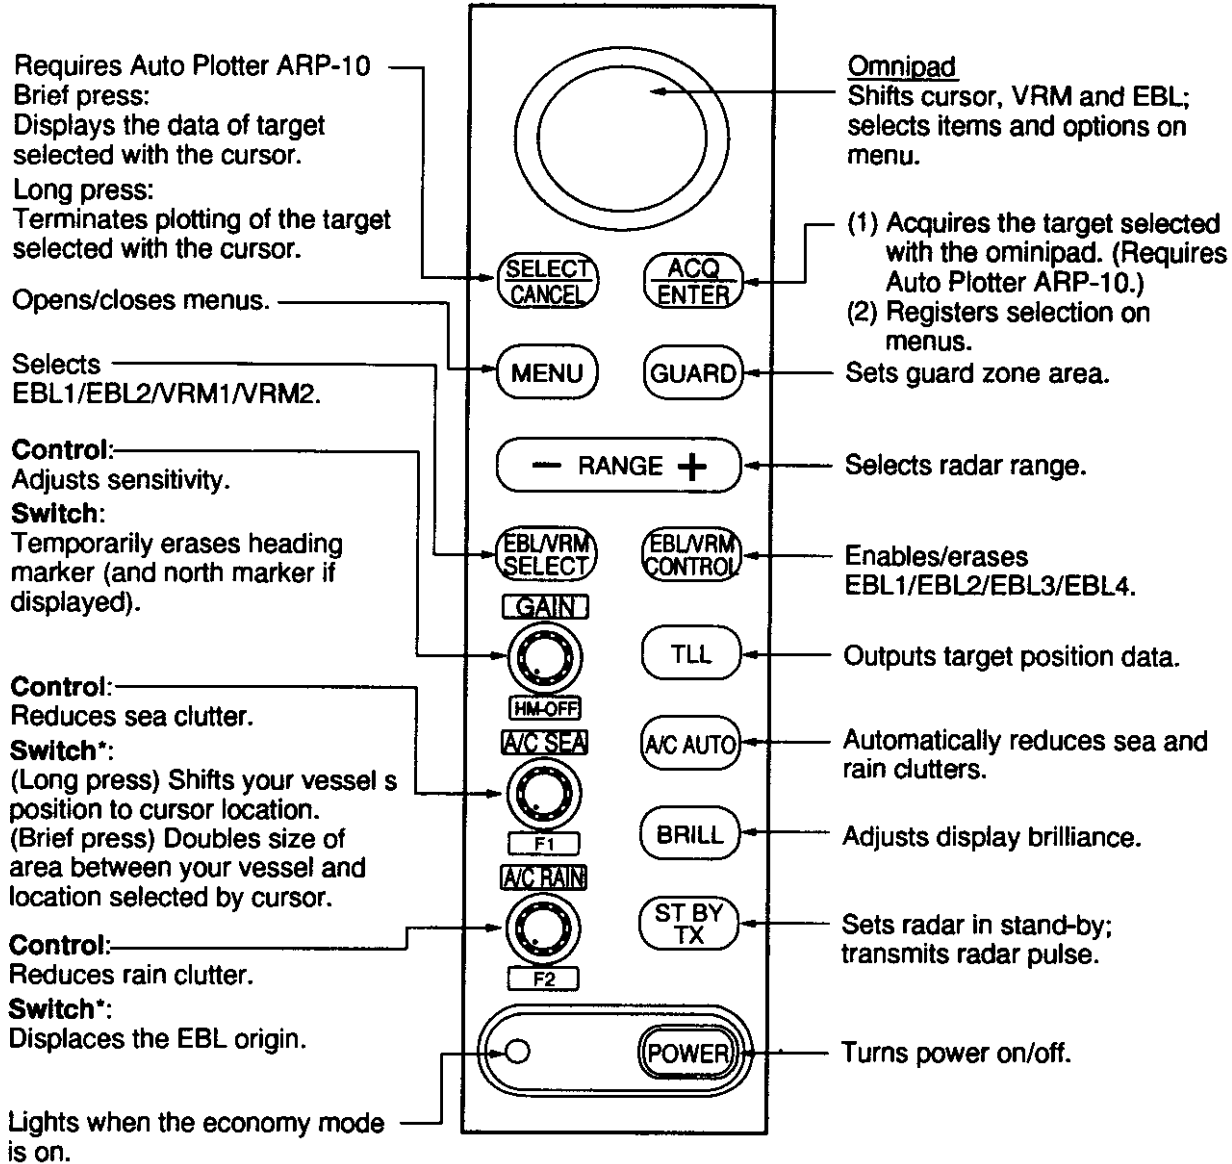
Requires Auto Plotter ARP-10
Brief press:
Displays the data of target selected with the cursor.
Long press:
Terminates plotting of the target selected with the cursor.

Opens/closes menus.

Selects EBL1/EBL2/VRM1/VRM2.

**Control**:
Adjusts sensitivity.
**Switch**:
Temporarily erases heading marker (and north marker if displayed).

**Control**:
Reduces sea clutter.
**Switch***:
(Long press) Shifts your vessel s position to cursor location.
(Brief press) Doubles size of area between your vessel and location selected by cursor.

**Control**:
Reduces rain clutter.
**Switch***:
Displaces the EBL origin.

Lights when the economy mode is on.

SELECT
CANCEL

ACQ
ENTER

MENU

GUARD

− RANGE +

EBL/VRM
SELECT

EBL/VRM
CONTROL

GAIN

HM-OFF

TLL

A/C SEA

A/C AUTO

F1

BRILL

A/C RAIN

ST BY
TX

F2

POWER

Omnipad
Shifts cursor, VRM and EBL; selects items and options on menu.

(1) Acquires the target selected with the ominipad. (Requires Auto Plotter ARP-10.)
(2) Registers selection on menus.

Sets guard zone area.

Selects radar range.

Enables/erases EBL1/EBL2/EBL3/EBL4.

Outputs target position data.

Automatically reduces sea and rain clutters.

Adjusts display brilliance.

Sets radar in stand-by; transmits radar pulse.

Turns power on/off.